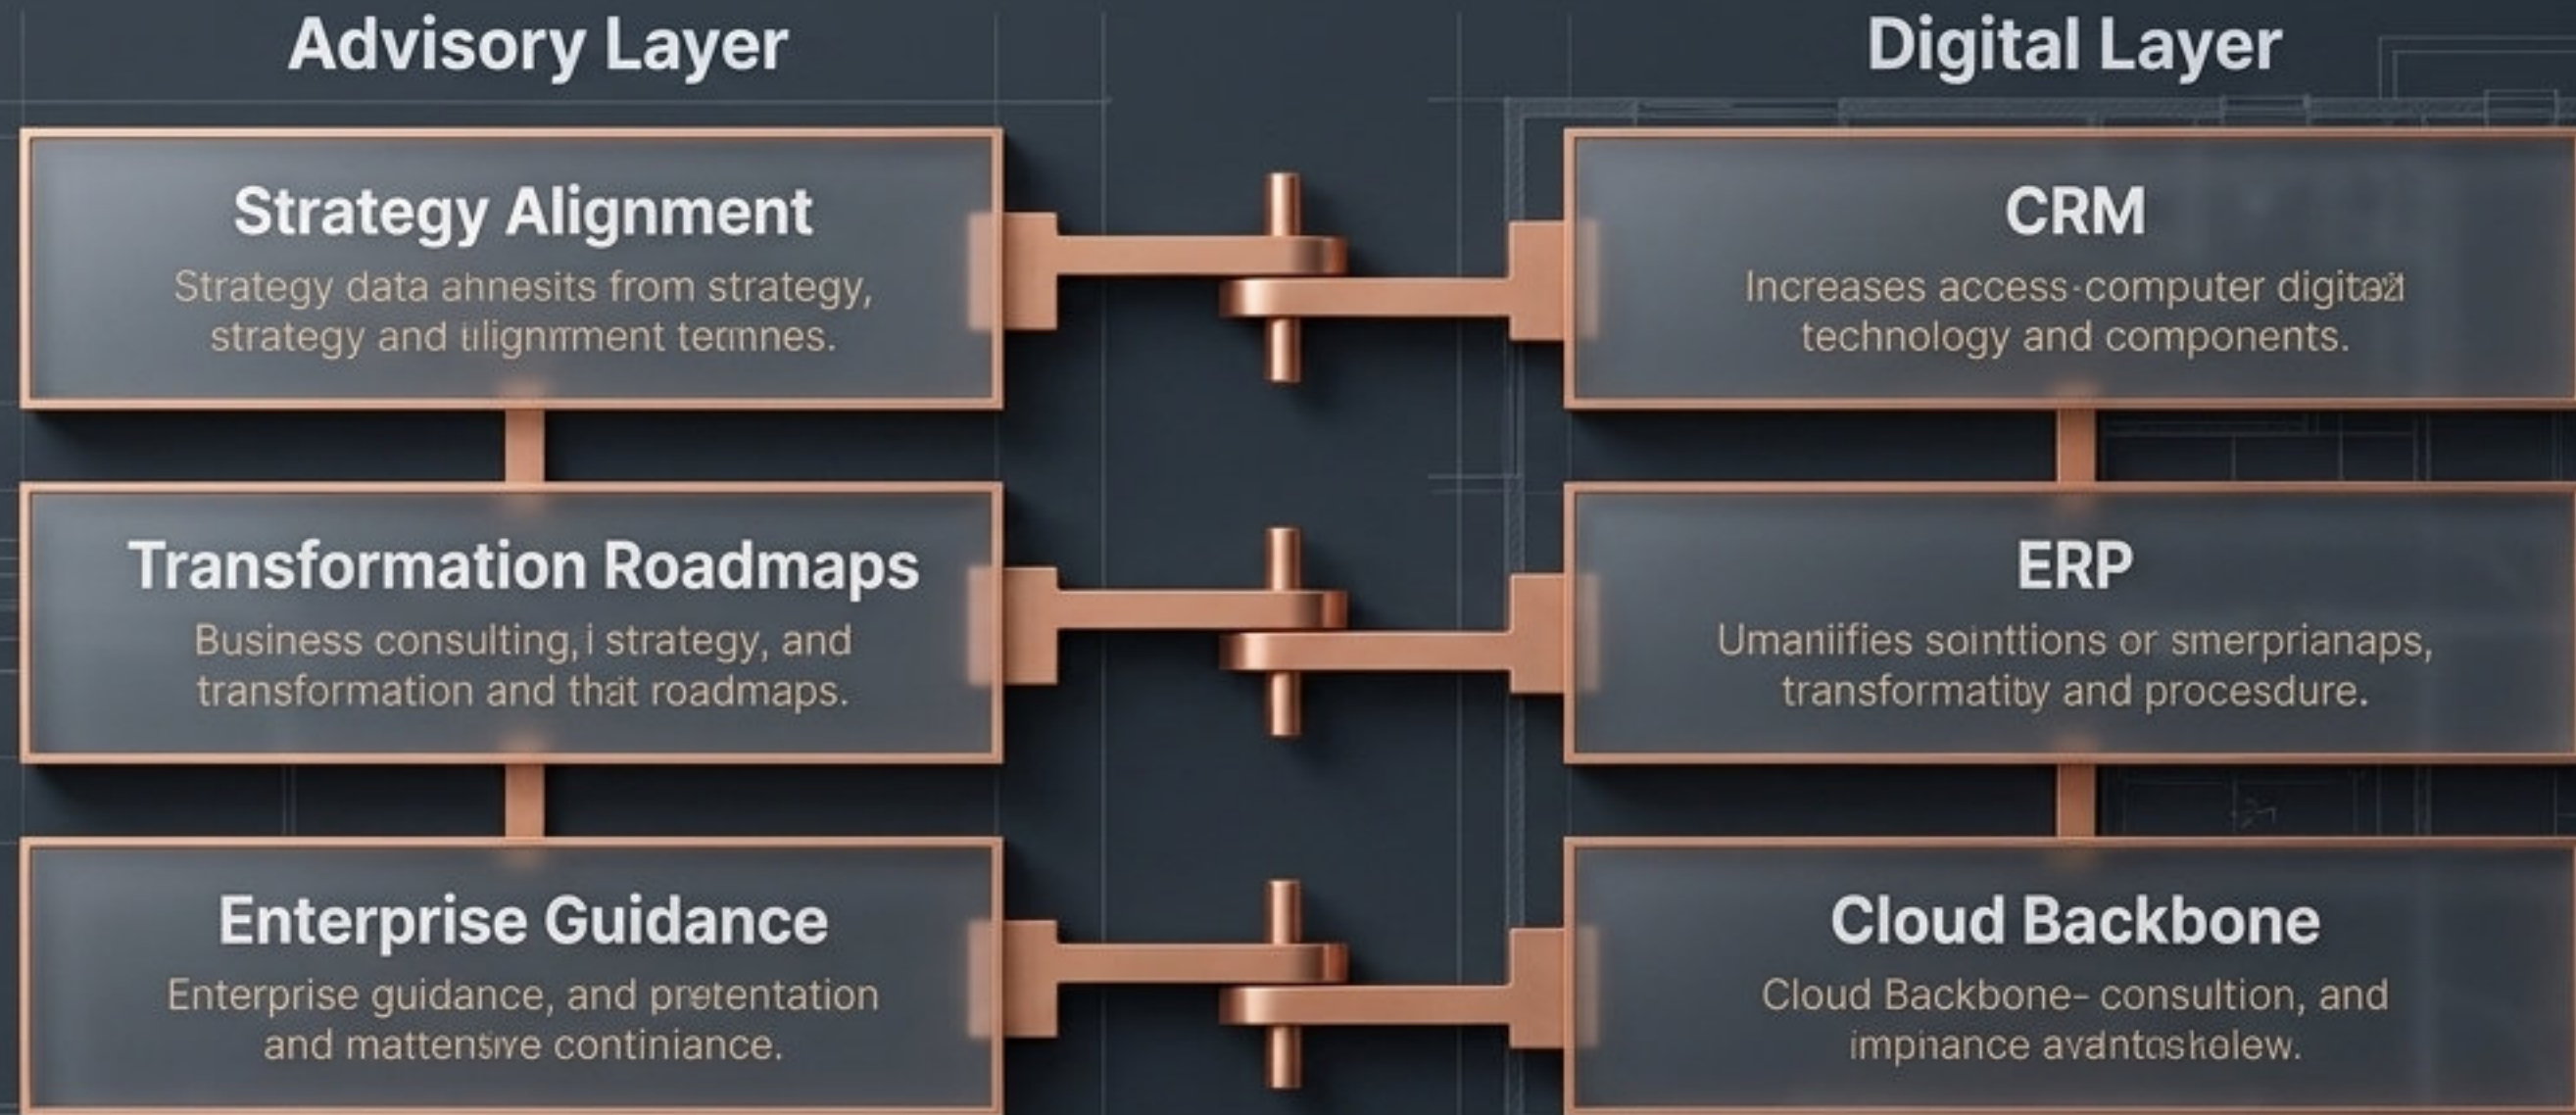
Advisory Layer

Digital Layer

Strategy Alignment

Strategy data ahnesits from strategy, strategy and ulignmment tetmnes.

CRM

Increases access-computer digital technology and components.

Transformation Roadmaps

Business consulting, i strategy, and transformation and thait roadmaps.

ERP

Umaniifies sointtions or smerprianaps, transformatiby and procesdure.

Enterprise Guidance

Enterprise guidance, and pretentation and mattensive continiance.

Cloud Backbone

Cloud Backbone- consultion, and impinance avantoshiolew.